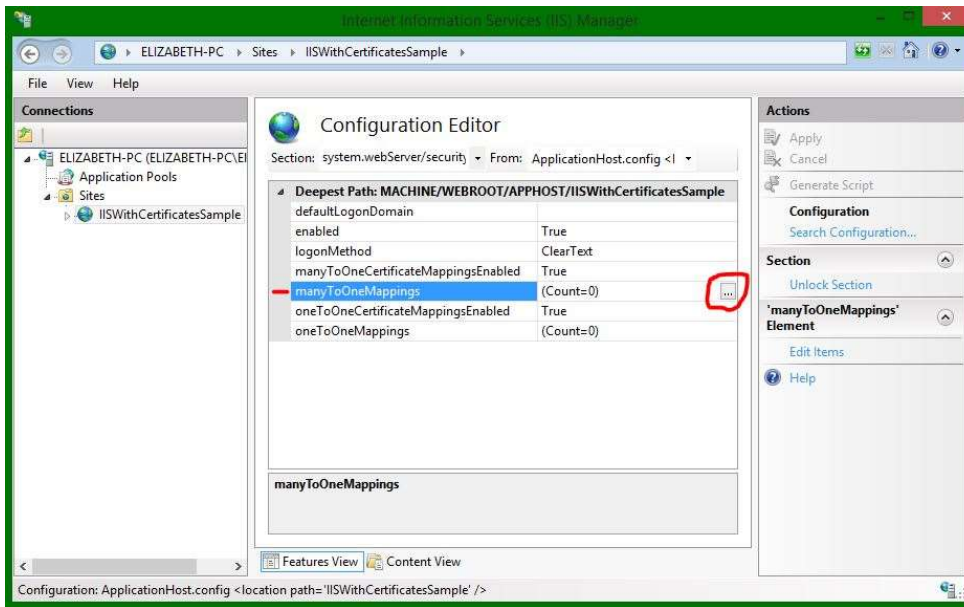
Internet Information Services (IIS) Manager

ELIZABETH-PC ▸ Sites ▸ IISWithCertificatesSample ▸

File View Help

Connections

ELIZABETH-PC (ELIZABETH-PC\El
Application Pools
Sites
IISWithCertificatesSample

Configuration Editor

Section: system.webServer/security From: ApplicationHost.config <l

| Deepest Path: MACHINE/WEBROOT/APPHOST/IISWithCertificatesSample | |
|---|---|
| defaultLogonDomain | |
| enabled | True |
| logonMethod | ClearText |
| manyToOneCertificateMappingsEnabled | True |
| manyToOneMappings | (Count=0) ... |
| oneToOneCertificateMappingsEnabled | True |
| oneToOneMappings | (Count=0) |

manyToOneMappings

Features View Content View

Actions
Apply
Cancel
Generate Script
Configuration
Search Configuration...
Section
Unlock Section
'manyToOneMappings' Element
Edit Items
Help

Configuration: ApplicationHost.config <location path='IISWithCertificatesSample' />